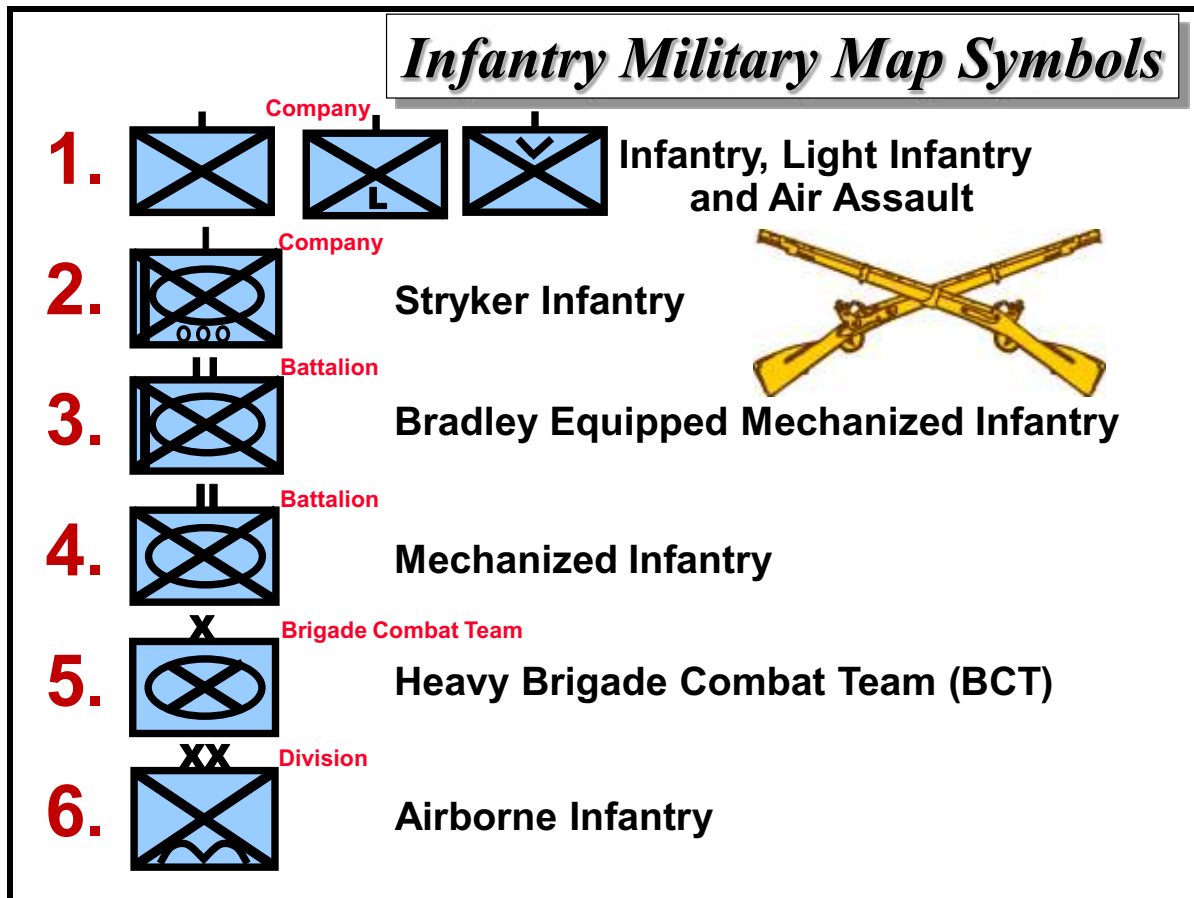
Infantry Military Map Symbols

Company

1. L Infantry, Light Infantry and Air Assault

Company

2. Stryker Infantry

II Battalion

3. Bradley Equipped Mechanized Infantry

II Battalion

4. Mechanized Infantry

X Brigade Combat Team

5. Heavy Brigade Combat Team (BCT)

XX Division

6. Airborne Infantry